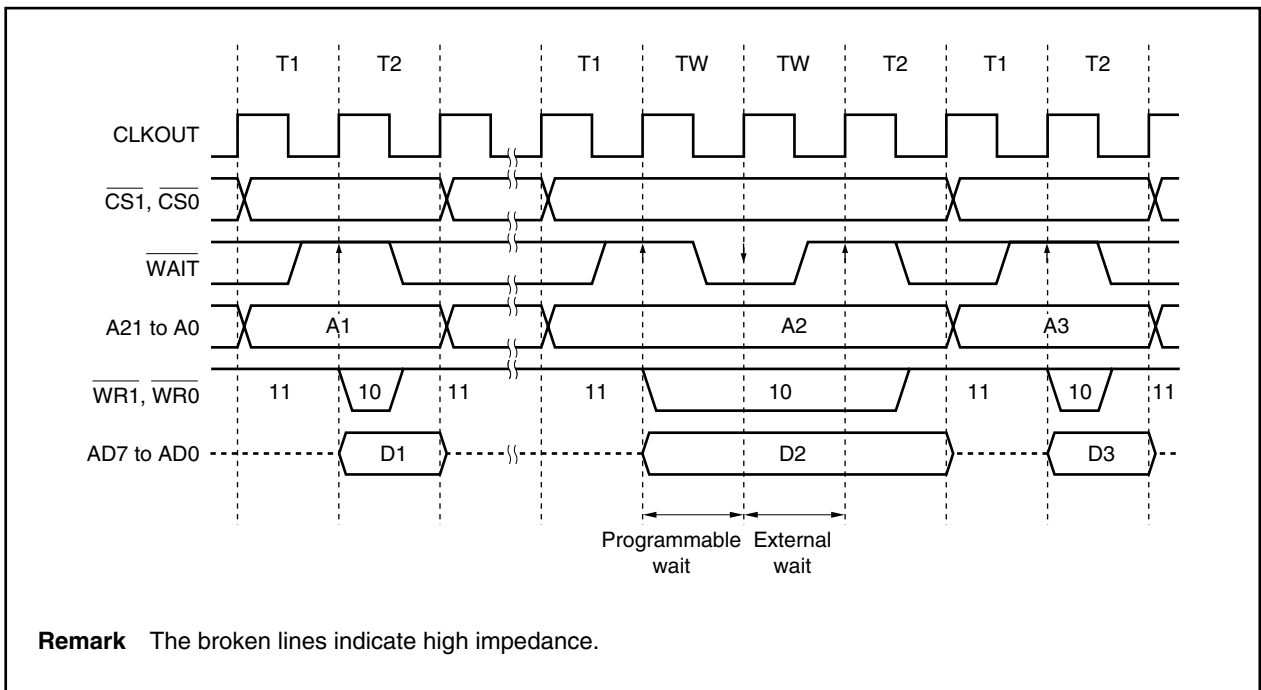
T1 T2 T1 TW TW T2 T1 T2

CLKOUT

$\overline{CS1}$, $\overline{CS0}$

$\overline{WAIT}$

A21 to A0

A1

A2

A3

$\overline{WR1}$, $\overline{WR0}$

11 10 11 11 10 11 10 11

AD7 to AD0

D1

D2

D3

Programmable wait

External wait

**Remark** The broken lines indicate high impedance.